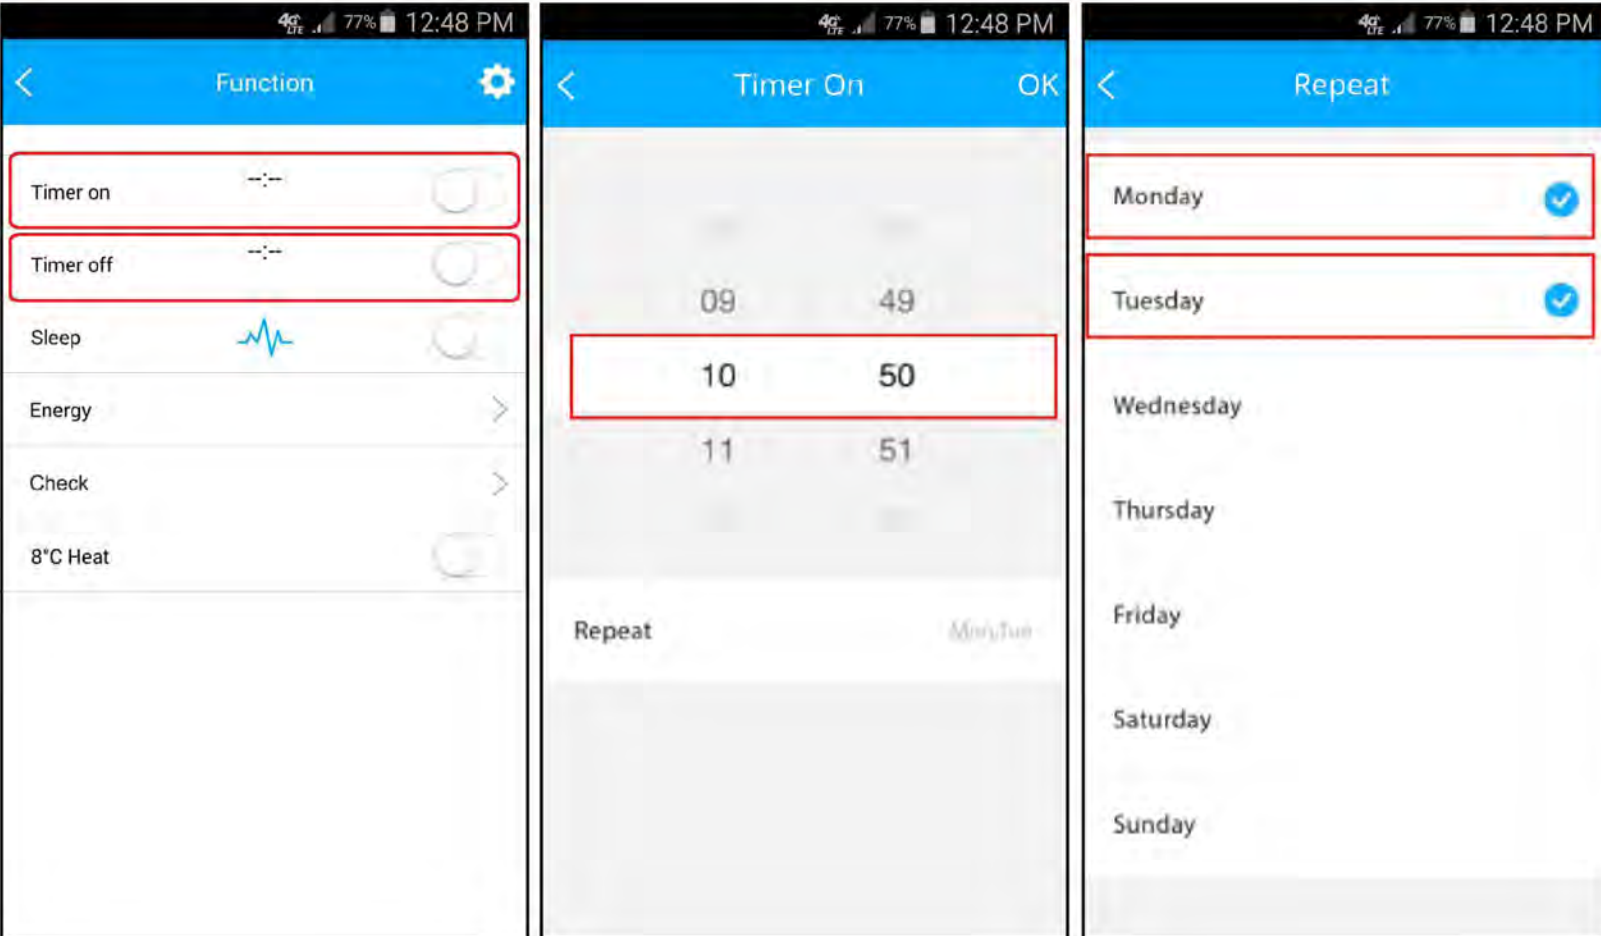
4G LTE 77% 12:48 PM

Function

Timer on --:--

Timer off --:--

Sleep

Energy

Check

8°C Heat

4G LTE 77% 12:48 PM

Timer On OK

09 49

10 50

11 51

Repeat Mon,Tue

4G LTE 77% 12:48 PM

Repeat

Monday

Tuesday

Wednesday

Thursday

Friday

Saturday

Sunday